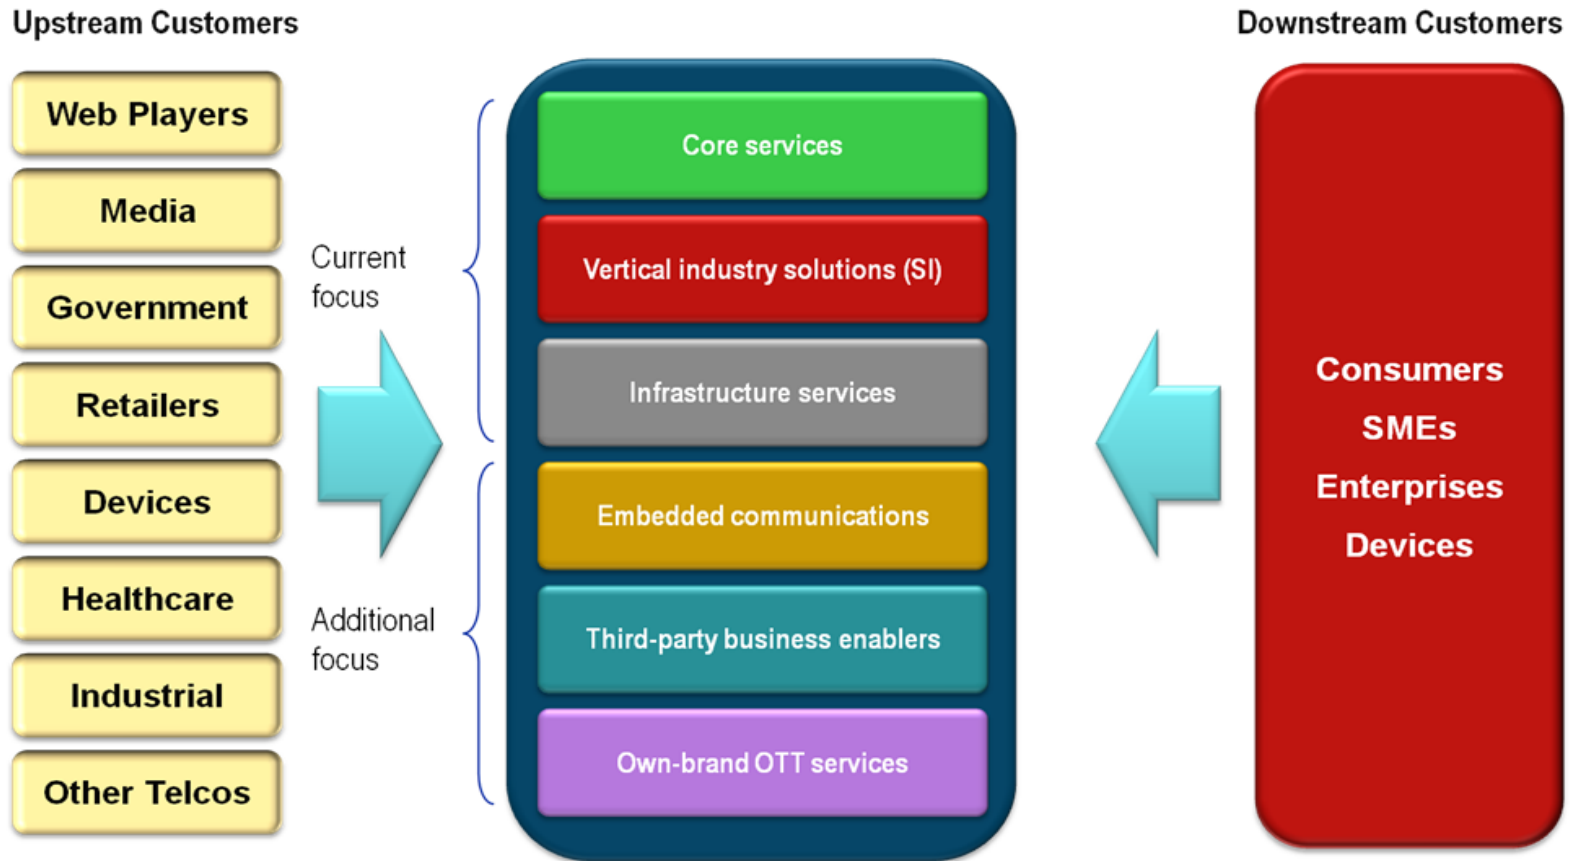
Upstream Customers

Web Players
Media
Government
Retailers
Devices
Healthcare
Industrial
Other Telcos

Current focus

Additional focus

Core services
Vertical industry solutions (SI)
Infrastructure services
Embedded communications
Third-party business enablers
Own-brand OTT services

Downstream Customers

Consumers
SMEs
Enterprises
Devices